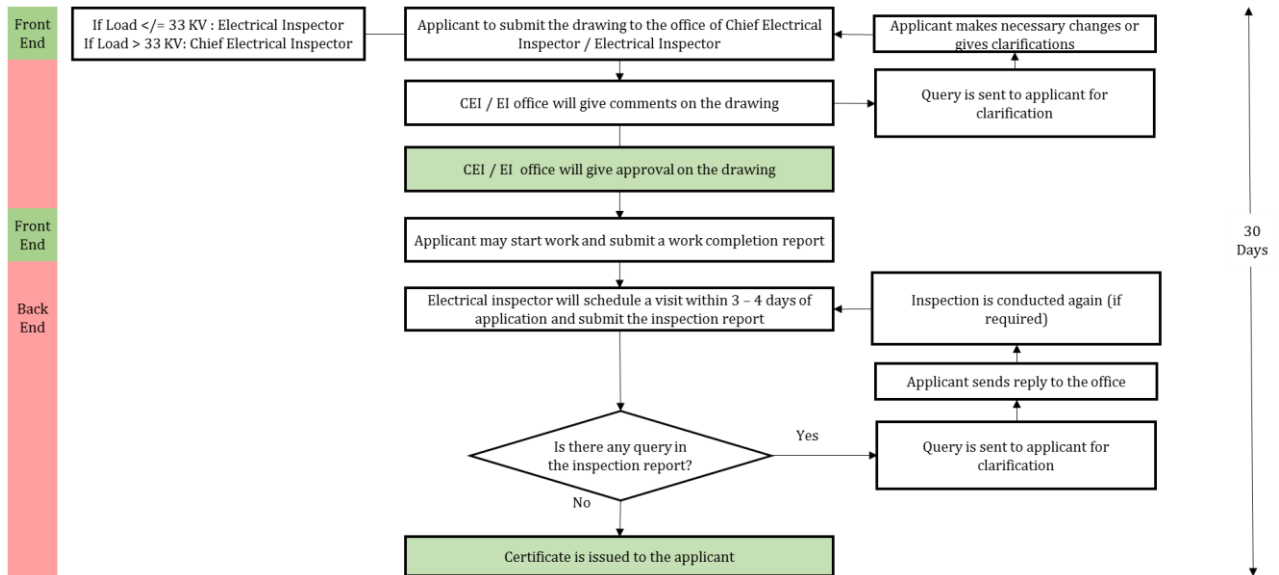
Front End

If Load </= 33 KV : Electrical Inspector
If Load > 33 KV: Chief Electrical Inspector

Applicant to submit the drawing to the office of Chief Electrical Inspector / Electrical Inspector

Applicant makes necessary changes or gives clarifications

CEI / EI office will give comments on the drawing

Query is sent to applicant for clarification

CEI / EI office will give approval on the drawing

Front End

Applicant may start work and submit a work completion report

30 Days

Back End

Electrical inspector will schedule a visit within 3 – 4 days of application and submit the inspection report

Inspection is conducted again (if required)

Applicant sends reply to the office

Is there any query in the inspection report?

Yes

Query is sent to applicant for clarification

No

Certificate is issued to the applicant